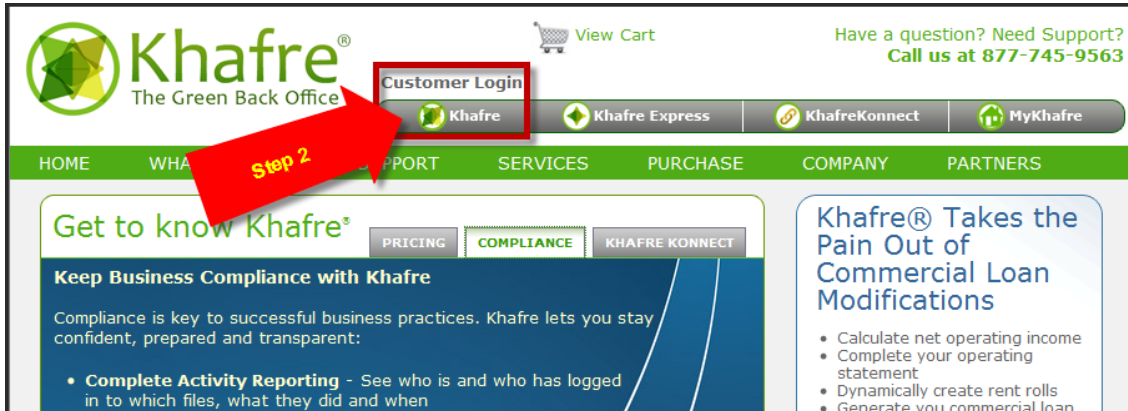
Khafre®
The Green Back Office

View Cart

Have a question? Need Support?
Call us at 877-745-9563

Customer Login

Khafre
Khafre Express
KhafreKonnect
MyKhafre

HOME
WHA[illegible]
Step 2
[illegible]PPORT
SERVICES
PURCHASE
COMPANY
PARTNERS

Get to know Khafre®

PRICING
COMPLIANCE
KHAFRE KONNECT

Keep Business Compliance with Khafre

Compliance is key to successful business practices. Khafre lets you stay confident, prepared and transparent:

• Complete Activity Reporting - See who is and who has logged in to which files, what they did and when

Khafre® Takes the Pain Out of Commercial Loan Modifications

• Calculate net operating income
• Complete your operating statement
• Dynamically create rent rolls
• Generate you commercial loan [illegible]